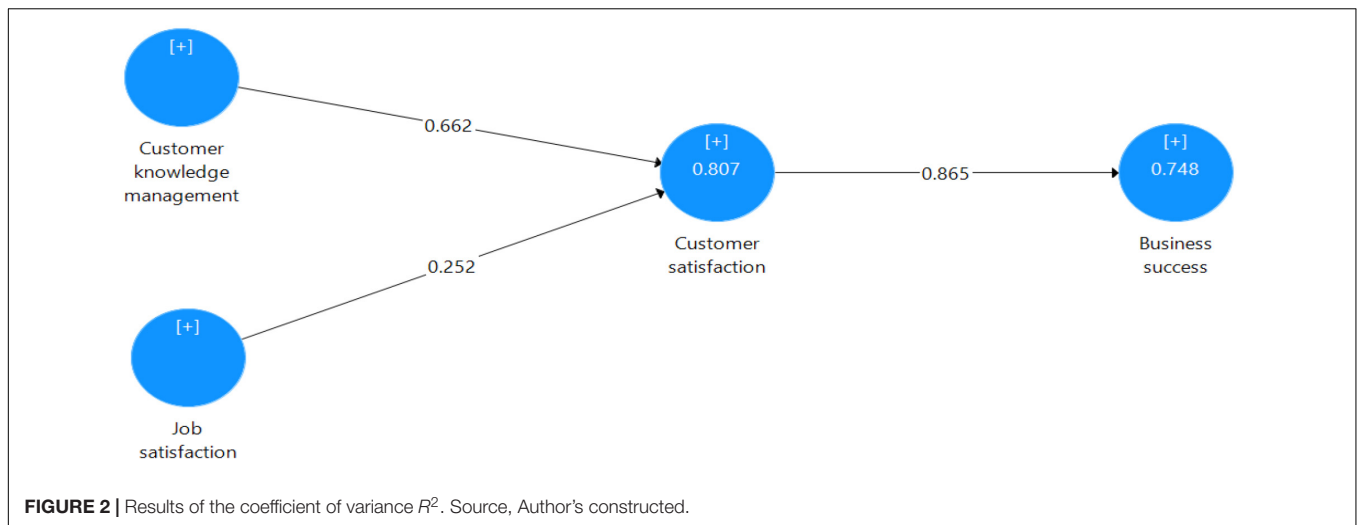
[+]

Customer knowledge management

0.662

[+]

Job satisfaction

0.252

[+]
0.807

Customer satisfaction

0.865

[+]
0.748

Business success

**FIGURE 2 |** Results of the coefficient of variance $R^2$. Source, Author's constructed.